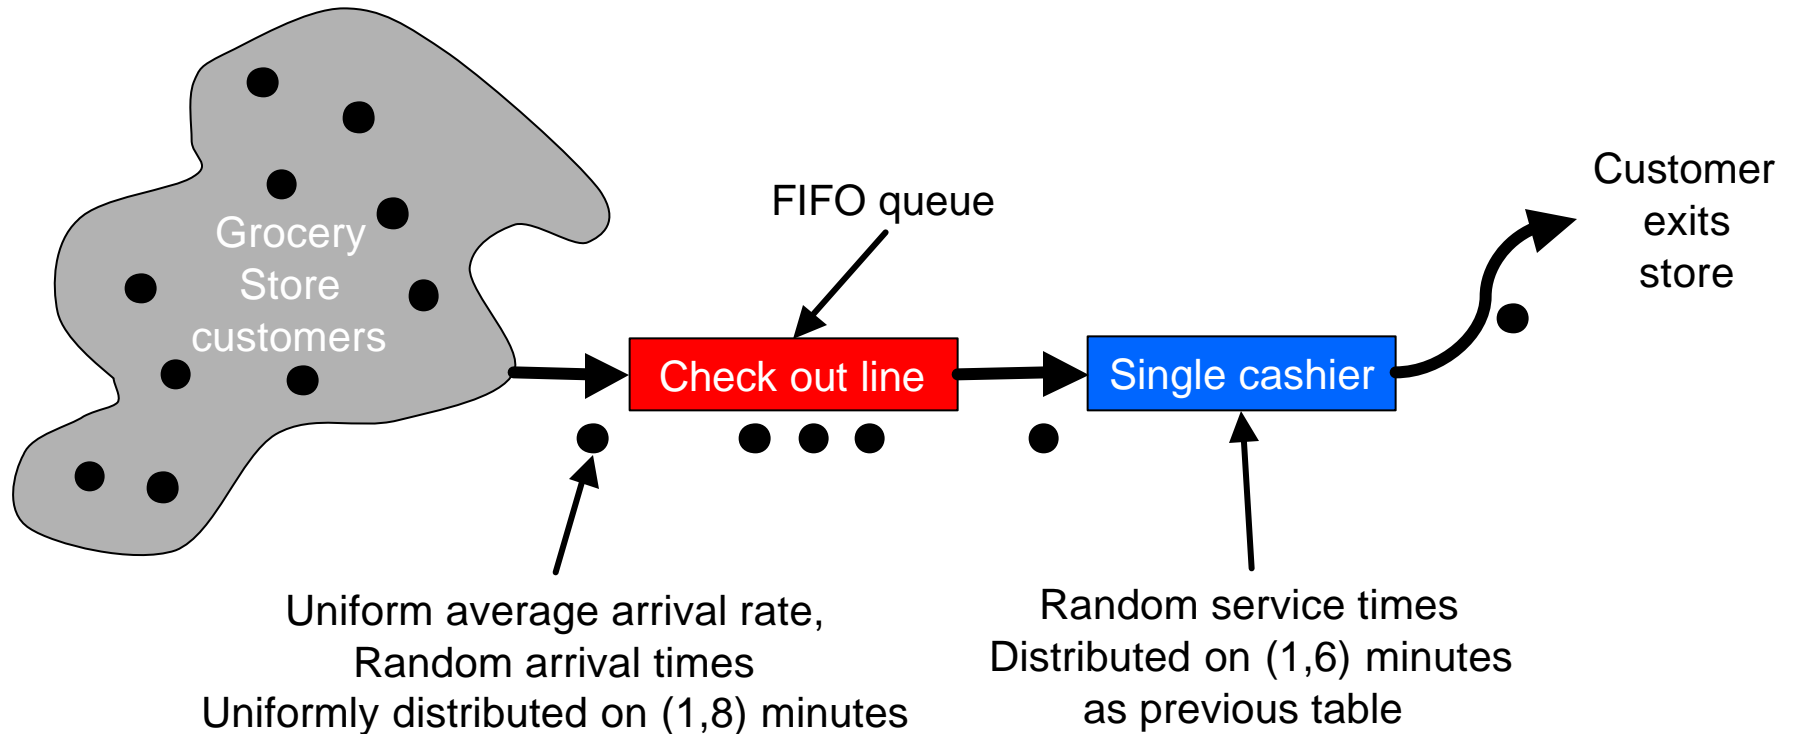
Grocery Store customers

FIFO queue

Check out line

Single cashier

Customer exits store

Uniform average arrival rate,
Random arrival times
Uniformly distributed on (1,8) minutes

Random service times
Distributed on (1,6) minutes
as previous table